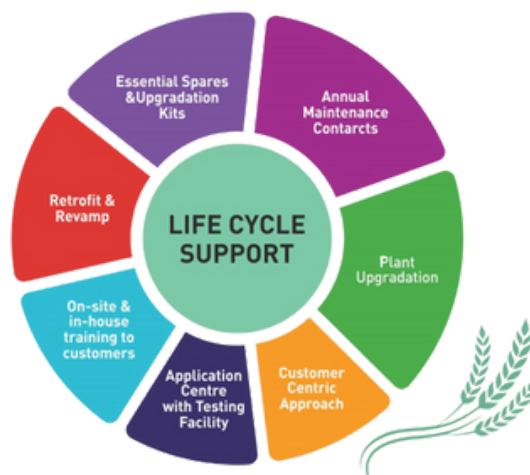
LIFE CYCLE SUPPORT

Essential Spares &Upgradation Kits

Annual Maintenance Contarcts

Plant Upgradation

Customer Centric Approach

Application Centre with Testing Facility

On-site & in-house training to customers

Retrofit & Revamp